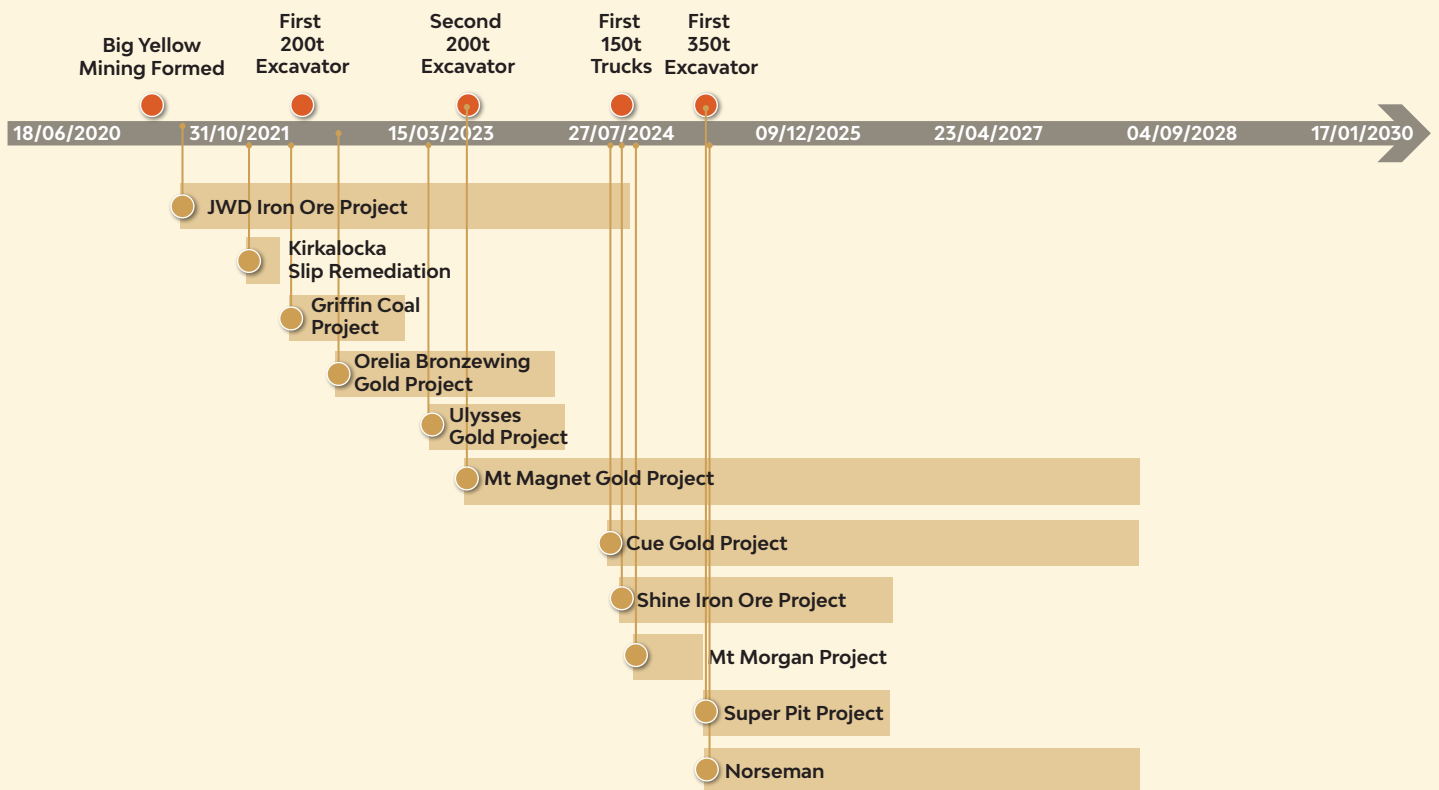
Big Yellow Mining Formed

First 200t Excavator

Second 200t Excavator

First 150t Trucks

First 350t Excavator

18/06/2020
31/10/2021
15/03/2023
27/07/2024
09/12/2025
23/04/2027
04/09/2028
17/01/2030

JWD Iron Ore Project

Kirkalocka Slip Remediation

Griffin Coal Project

Orelia Bronzewing Gold Project

Ulysses Gold Project

Mt Magnet Gold Project

Cue Gold Project

Shine Iron Ore Project

Mt Morgan Project

Super Pit Project

Norseman